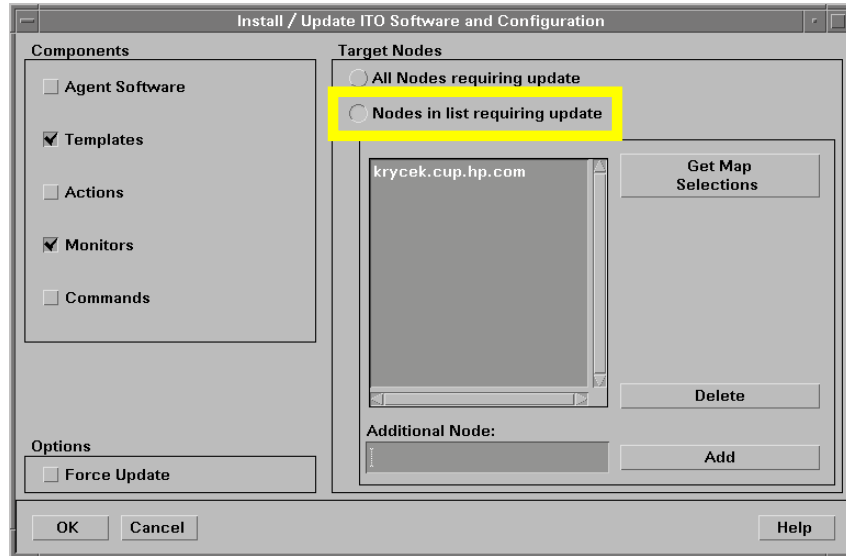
Install / Update ITO Software and Configuration

Components

Agent Software

Templates

Actions

Monitors

Commands

Target Nodes

All Nodes requiring update

Nodes in list requiring update

krycek.cup.hp.com

Get Map Selections

Delete

Additional Node:

Add

Options

Force Update

OK

Cancel

Help